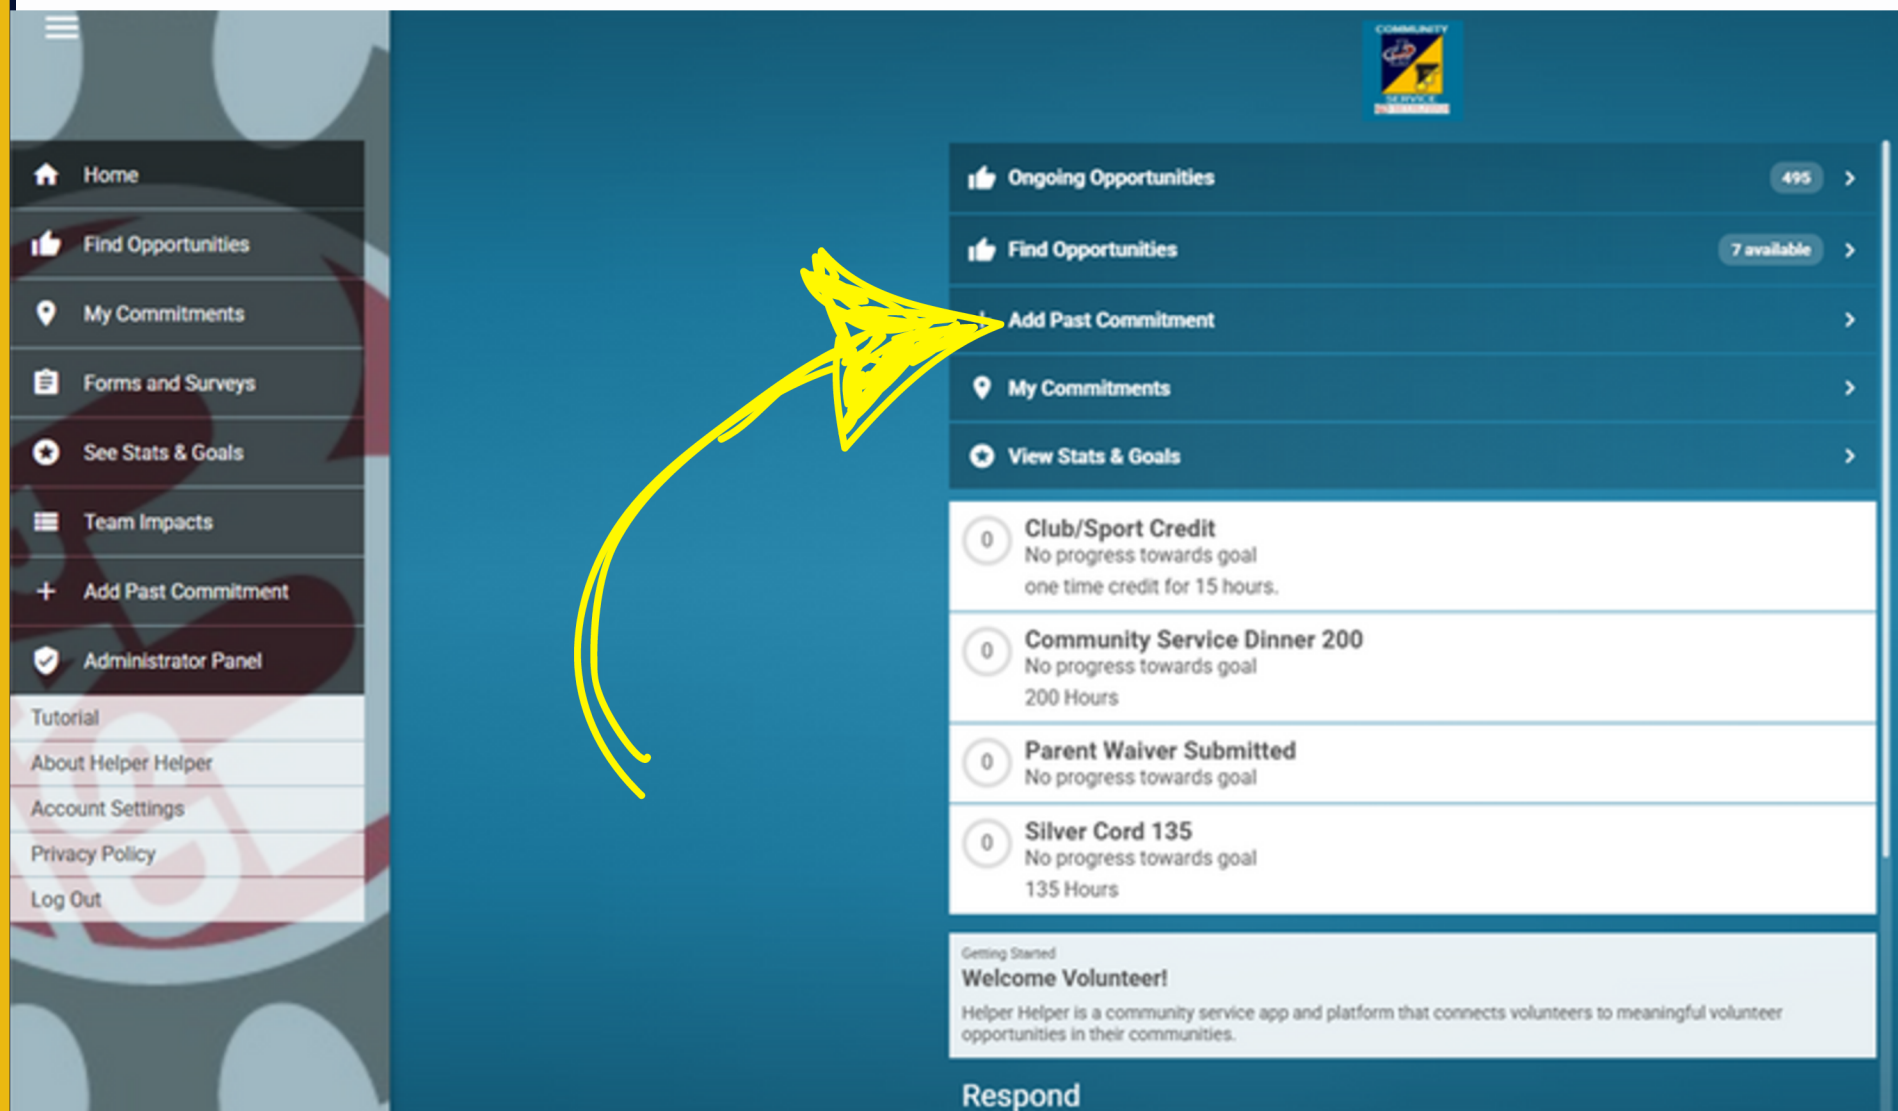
Home
Find Opportunities
My Commitments
Forms and Surveys
See Stats & Goals
Team Impacts
Add Past Commitment
Administrator Panel
Tutorial
About Helper Helper
Account Settings
Privacy Policy
Log Out

COMMUNITY
SERVICE

Ongoing Opportunities 495
Find Opportunities 7 available
Add Past Commitment
My Commitments
View Stats & Goals

0 Club/Sport Credit
No progress towards goal
one time credit for 15 hours.

0 Community Service Dinner 200
No progress towards goal
200 Hours

0 Parent Waiver Submitted
No progress towards goal

0 Silver Cord 135
No progress towards goal
135 Hours

Getting Started
Welcome Volunteer!
Helper Helper is a community service app and platform that connects volunteers to meaningful volunteer opportunities in their communities.

Respond